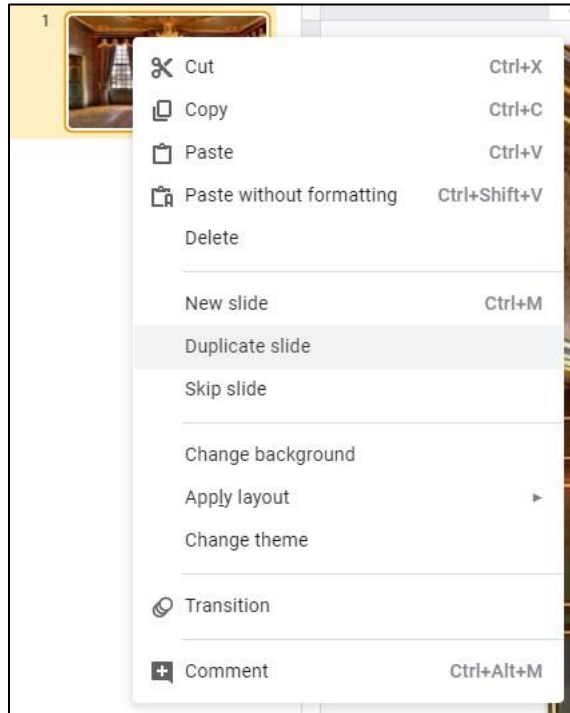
1

Cut Ctrl+X
Copy Ctrl+C
Paste Ctrl+V
Paste without formatting Ctrl+Shift+V
Delete

New slide Ctrl+M
Duplicate slide
Skip slide

Change background
Apply layout
Change theme

Transition

Comment Ctrl+Alt+M